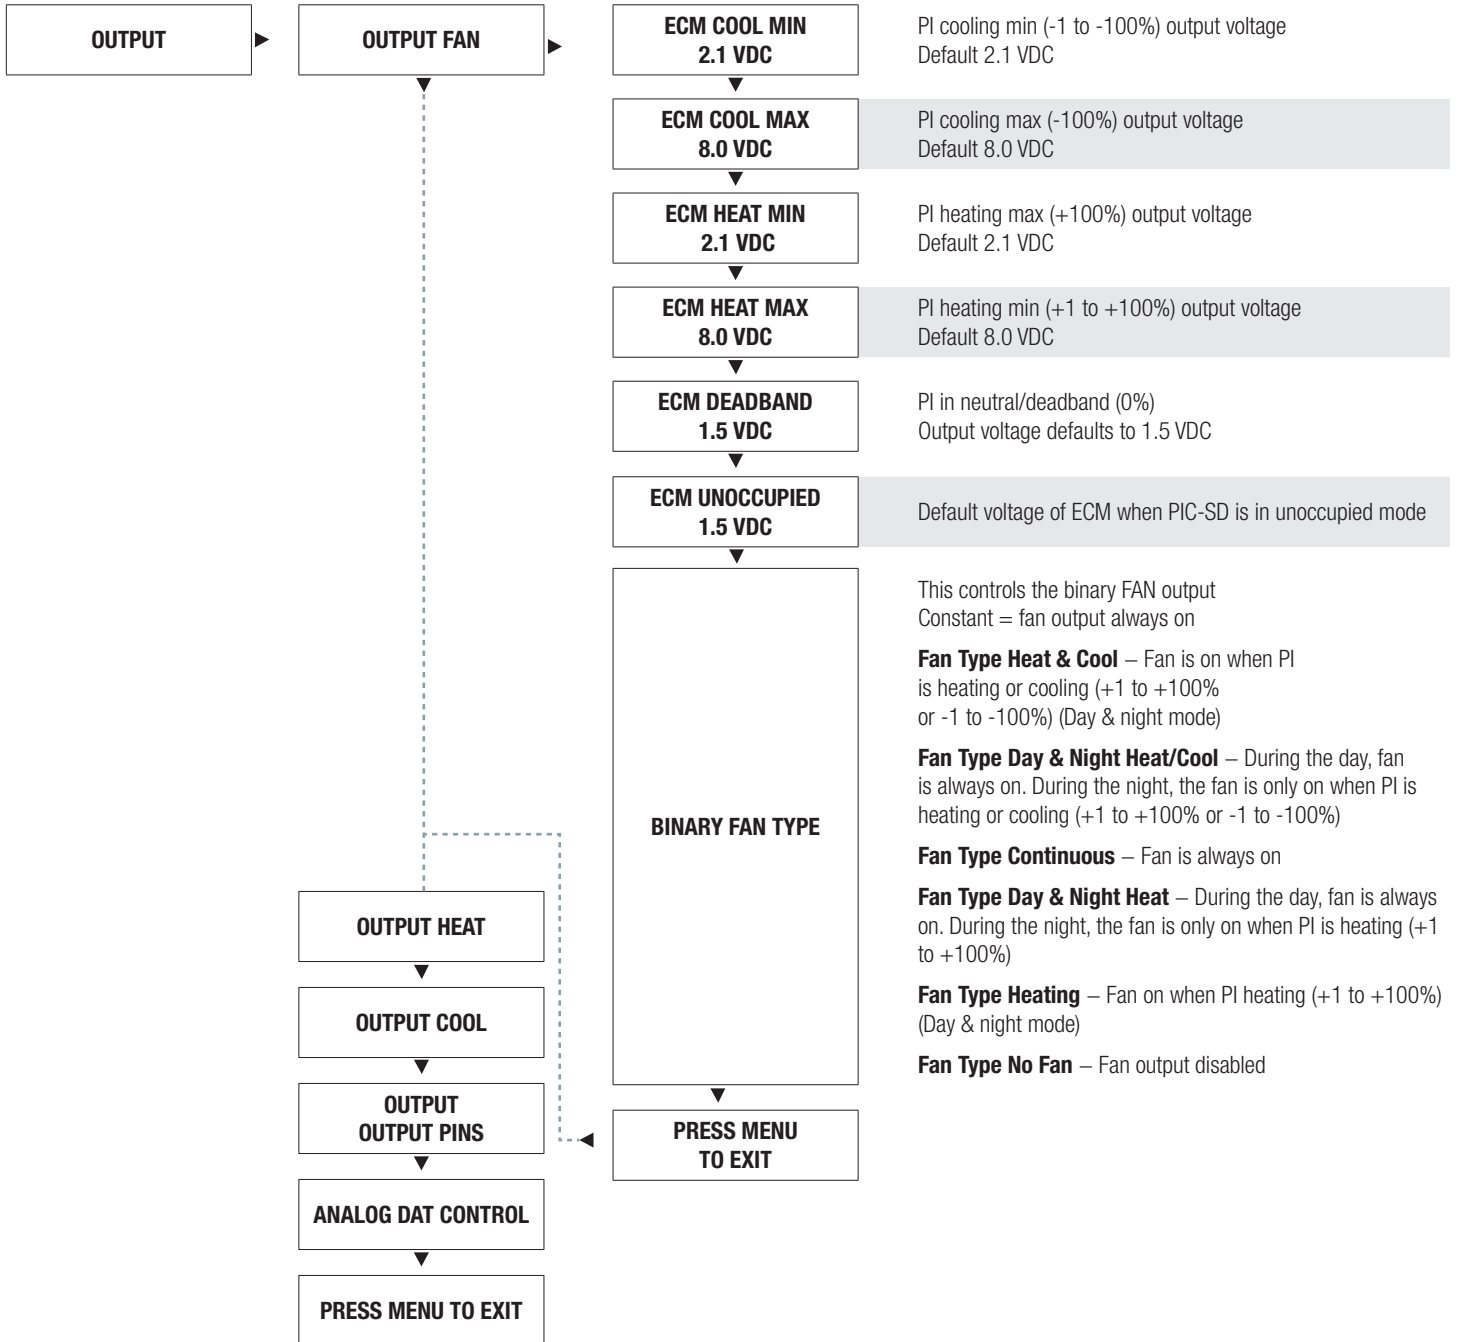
OUTPUT

OUTPUT FAN

ECM COOL MIN
2.1 VDC

PI cooling min (-1 to -100%) output voltage
Default 2.1 VDC

ECM COOL MAX
8.0 VDC

PI cooling max (-100%) output voltage
Default 8.0 VDC

ECM HEAT MIN
2.1 VDC

PI heating max (+100%) output voltage
Default 2.1 VDC

ECM HEAT MAX
8.0 VDC

PI heating min (+1 to +100%) output voltage
Default 8.0 VDC

ECM DEADBAND
1.5 VDC

PI in neutral/deadband (0%)
Output voltage defaults to 1.5 VDC

ECM UNOCCUPIED
1.5 VDC

Default voltage of ECM when PIC-SD is in unoccupied mode

BINARY FAN TYPE

This controls the binary FAN output
Constant = fan output always on

**Fan Type Heat & Cool** – Fan is on when PI is heating or cooling (+1 to +100% or -1 to -100%) (Day & night mode)

**Fan Type Day & Night Heat/Cool** – During the day, fan is always on. During the night, the fan is only on when PI is heating or cooling (+1 to +100% or -1 to -100%)

**Fan Type Continuous** – Fan is always on

**Fan Type Day & Night Heat** – During the day, fan is always on. During the night, the fan is only on when PI is heating (+1 to +100%)

**Fan Type Heating** – Fan on when PI heating (+1 to +100%) (Day & night mode)

**Fan Type No Fan** – Fan output disabled

PRESS MENU
TO EXIT

OUTPUT HEAT

OUTPUT COOL

OUTPUT
OUTPUT PINS

ANALOG DAT CONTROL

PRESS MENU TO EXIT